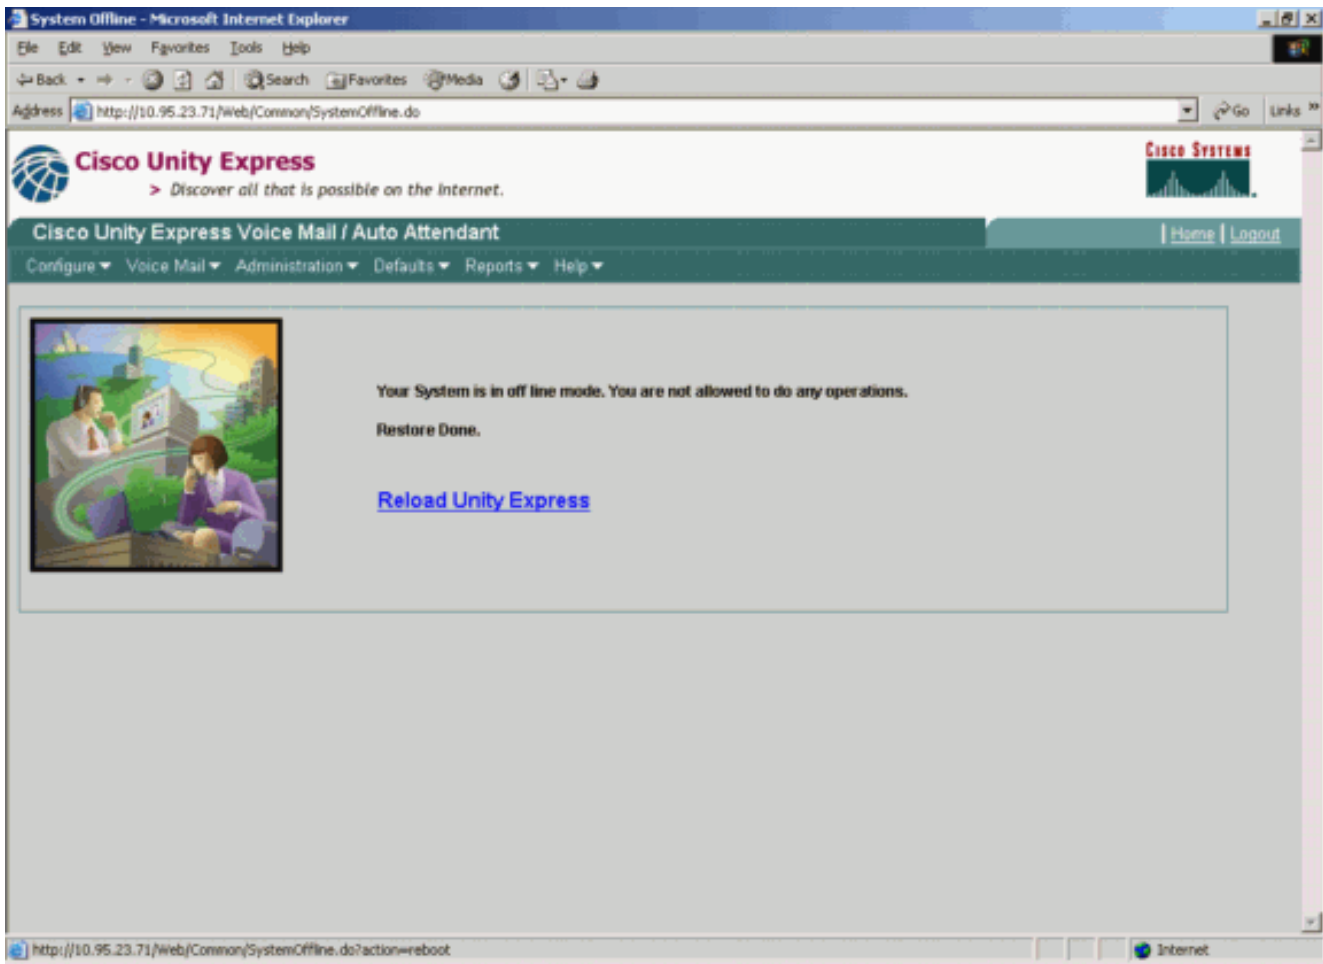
System Offline - Microsoft Internet Explorer

File Edit View Favorites Tools Help

Back Search Favorites Media

Address http://10.95.23.71/Web/Common/SystemOffline.do Go Links

Cisco Unity Express

> Discover all that is possible on the Internet.

Cisco Systems

Cisco Unity Express Voice Mail / Auto Attendant

| Home | Logout

Configure Voice Mail Administration Defaults Reports Help

Your System is in off line mode. You are not allowed to do any operations.

Restore Done.

Reload Unity Express

http://10.95.23.71/Web/Common/SystemOffline.do?action=reboot

Internet